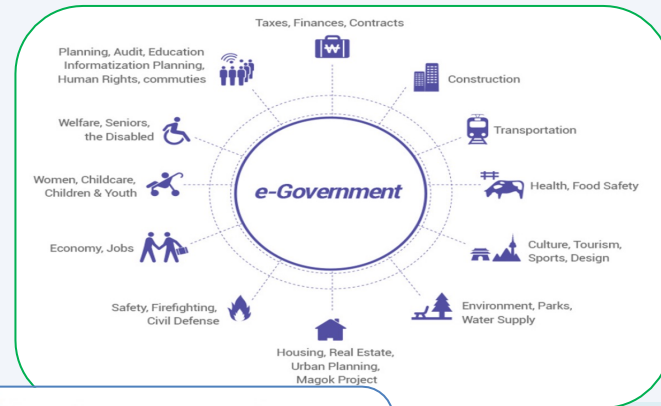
Taxes, Finances, Contracts

Construction

Transportation

Health, Food Safety

Culture, Tourism, Sports, Design

Environment, Parks, Water Supply

Housing, Real Estate, Urban Planning, Magok Project

Safety, Firefighting, Civil Defense

Economy, Jobs

Women, Childcare, Children & Youth

Welfare, Seniors, the Disabled

Planning, Audit, Education Informatization Planning, Human Rights, commuties

e-Government